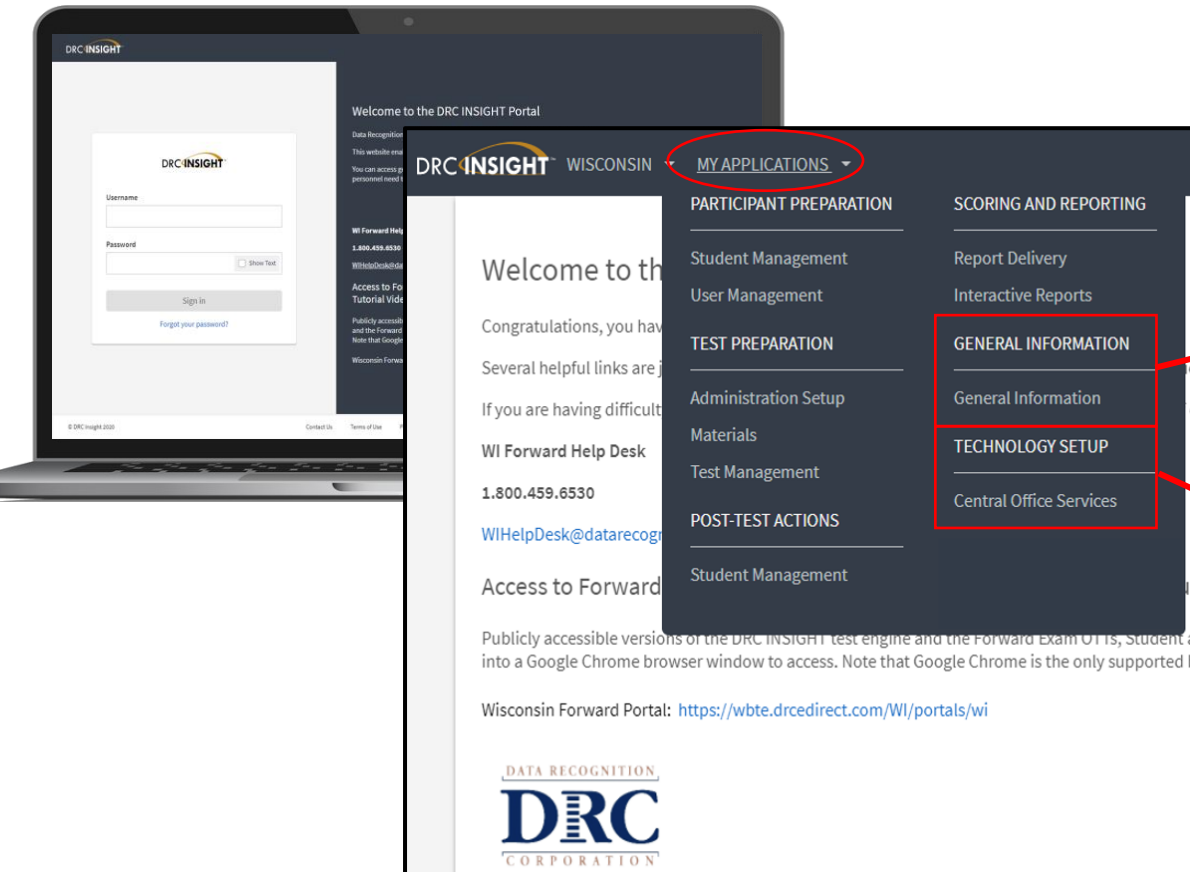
DRC INSIGHT

DRC INSIGHT

Username

Password

Show Text

Sign in

Forgot your password?

Welcome to the DRC INSIGHT Portal

Data Recognition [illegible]

This website ena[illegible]

You can access g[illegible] personnel need t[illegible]

WI Forward Help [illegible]

1.800.459.6530

WIHelpDesk@da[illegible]

Access to Fo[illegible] Tutorial Vide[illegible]

Publicly accessib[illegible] and the Forward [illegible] Note that Google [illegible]

Wisconsin Forwa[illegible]

© DRC Insight 2020

Contact Us

Terms of Use

DRC INSIGHT WISCONSIN MY APPLICATIONS

PARTICIPANT PREPARATION

Student Management

User Management

TEST PREPARATION

Administration Setup

Materials

Test Management

POST-TEST ACTIONS

Student Management

SCORING AND REPORTING

Report Delivery

Interactive Reports

GENERAL INFORMATION

General Information

TECHNOLOGY SETUP

Central Office Services

Welcome to th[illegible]

Congratulations, you hav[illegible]

Several helpful links are j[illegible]

If you are having difficult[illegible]

WI Forward Help Desk

1.800.459.6530

WIHelpDesk@datarecogn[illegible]

Access to Forward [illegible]

Publicly accessible versions of the DRC INSIGHT test engine and the Forward Exam OTTs, Student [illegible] into a Google Chrome browser window to access. Note that Google Chrome is the only supported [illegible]

Wisconsin Forward Portal: https://wbte.drcedirect.com/WI/portals/wi

DATA RECOGNITION
DRC
CORPORATION